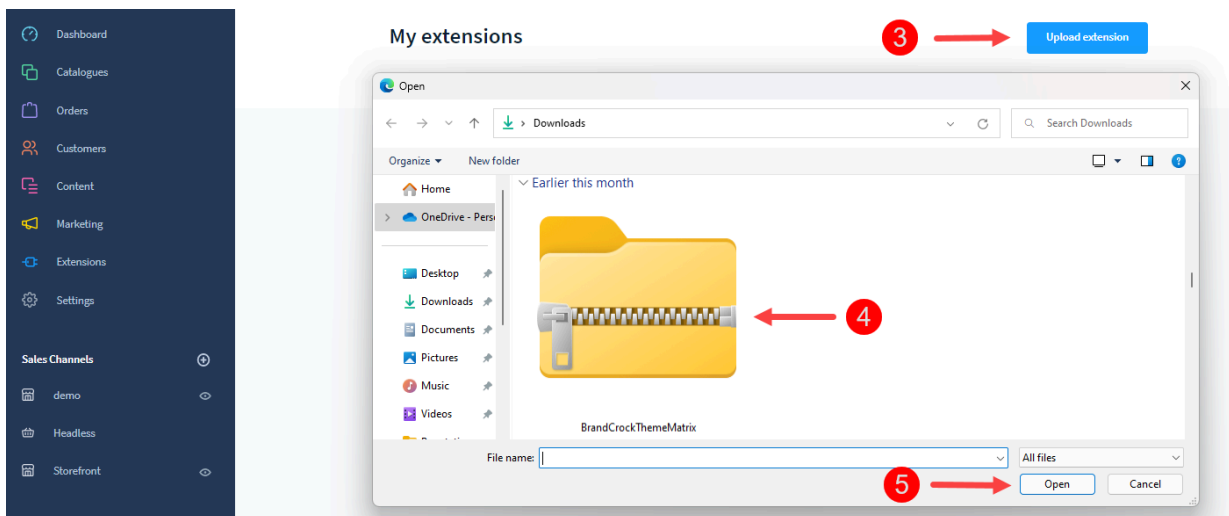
Dashboard
Catalogues
Orders
Customers
Content
Marketing
Extensions
Settings

Sales Channels
demo
Headless
Storefront

My extensions

3

Upload extension

Open

Downloads

Search Downloads

Organize
New folder

Home
OneDrive - Pers
Desktop
Downloads
Documents
Pictures
Music
Videos

Earlier this month

4

BrandCrockThemeMatrix

File name:
All files

5

Open
Cancel